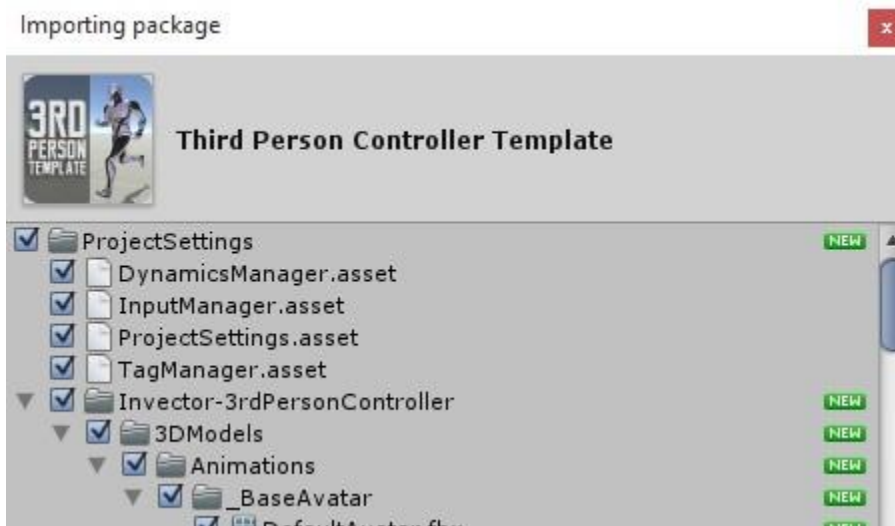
Importing package

x

3RD PERSON TEMPLATE

Third Person Controller Template

ProjectSettings NEW
DynamicsManager.asset
InputManager.asset
ProjectSettings.asset
TagManager.asset
Invector-3rdPersonController NEW
3DModels NEW
Animations NEW
_BaseAvatar NEW
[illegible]